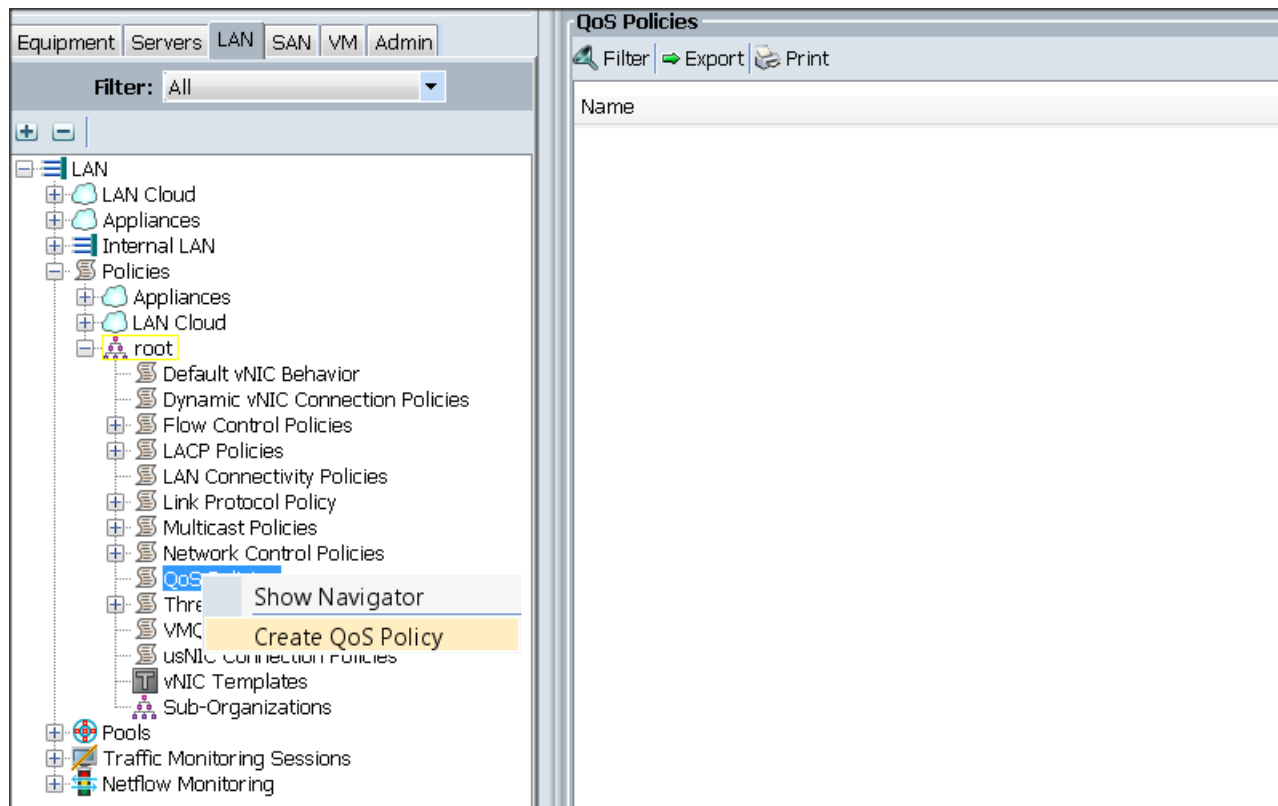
Equipment | Servers | LAN | SAN | VM | Admin

Filter: All

LAN
LAN Cloud
Appliances
Internal LAN
Policies
Appliances
LAN Cloud
root
Default vNIC Behavior
Dynamic vNIC Connection Policies
Flow Control Policies
LACP Policies
LAN Connectivity Policies
Link Protocol Policy
Multicast Policies
Network Control Policies
QoS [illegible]
Thre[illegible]
VMQ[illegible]
usNIC Connection Policies
vNIC Templates
Sub-Organizations
Pools
Traffic Monitoring Sessions
Netflow Monitoring

Show Navigator
Create QoS Policy

QoS Policies
Filter | Export | Print
Name